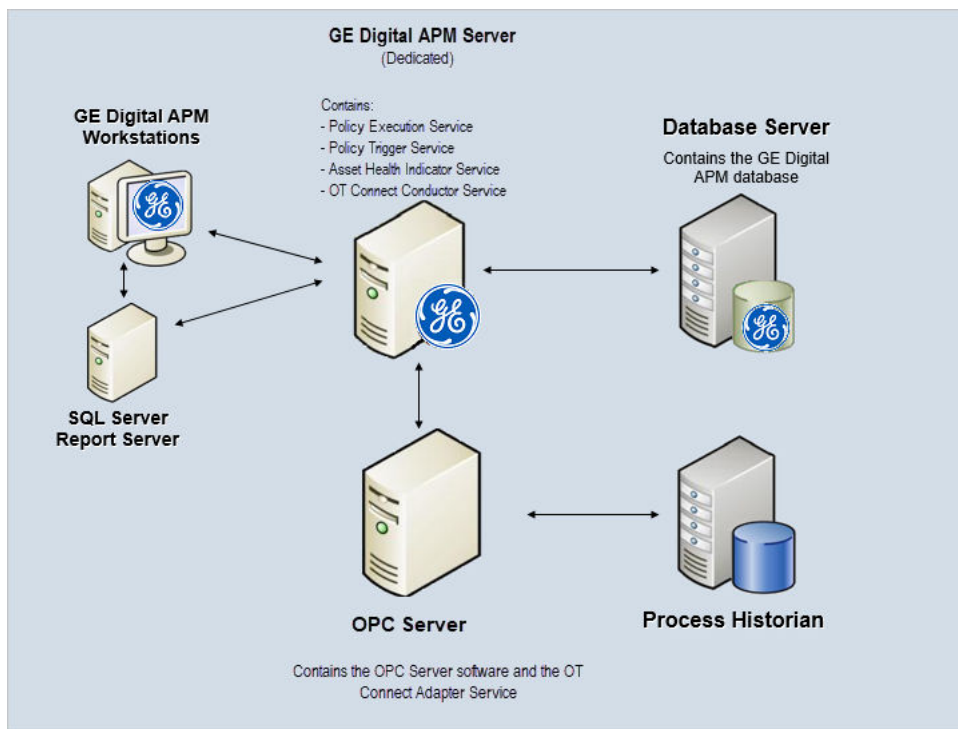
GE Digital APM Server
(Dedicated)

Contains:
- Policy Execution Service
- Policy Trigger Service
- Asset Health Indicator Service
- OT Connect Conductor Service

GE Digital APM Workstations

Database Server
Contains the GE Digital APM database

SQL Server Report Server

OPC Server

Contains the OPC Server software and the OT Connect Adapter Service

Process Historian